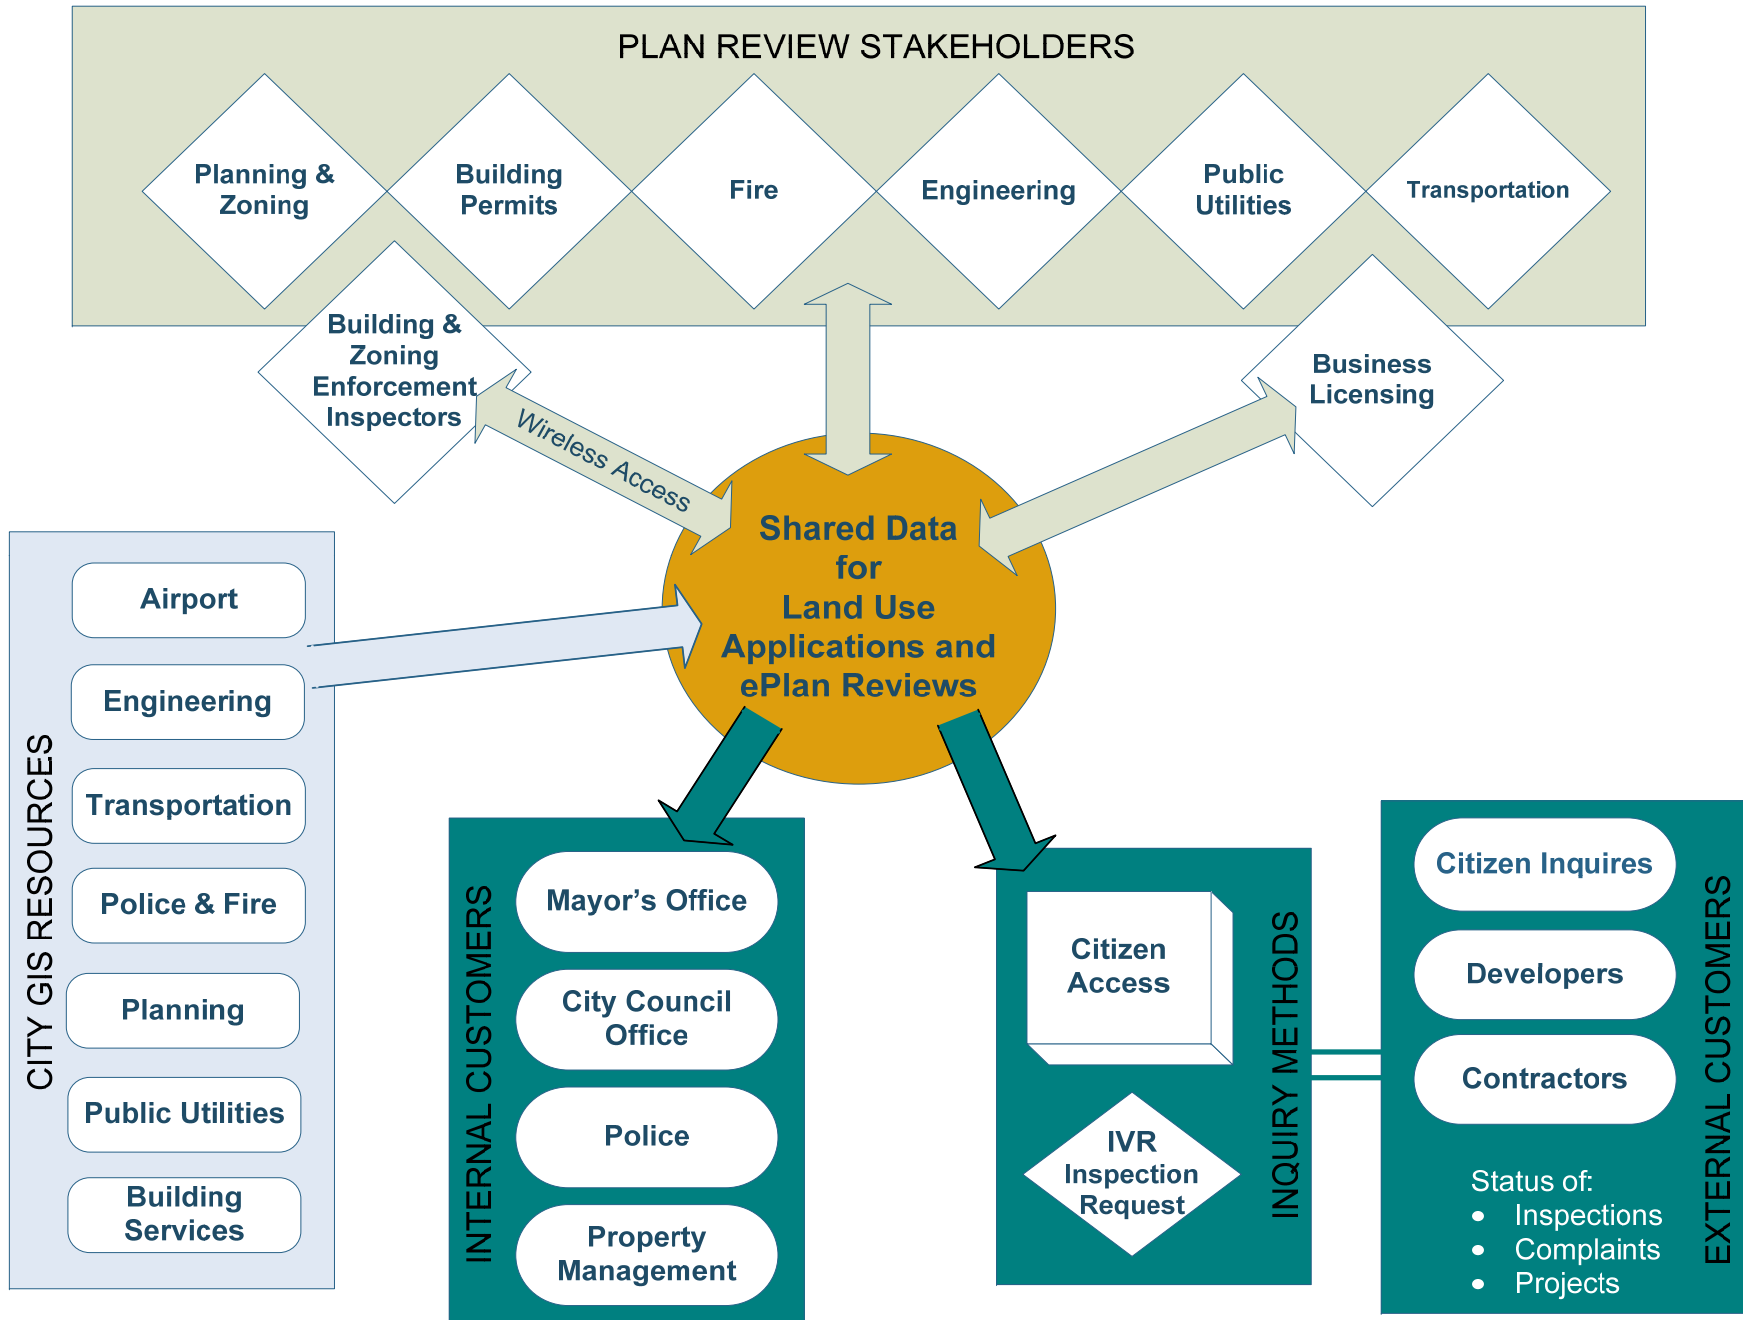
PLAN REVIEW STAKEHOLDERS

Planning & Zoning

Building Permits

Fire

Engineering

Public Utilities

Transportation

Building & Zoning Enforcement Inspectors

Wireless Access

Business Licensing

Shared Data for Land Use Applications and ePlan Reviews

CITY GIS RESOURCES

Airport

Engineering

Transportation

Police & Fire

Planning

Public Utilities

Building Services

INTERNAL CUSTOMERS

Mayor's Office

City Council Office

Police

Property Management

Citizen Access

IVR Inspection Request

INQUIRY METHODS

Citizen Inquires

Developers

Contractors

Status of:
• Inspections
• Complaints
• Projects

EXTERNAL CUSTOMERS